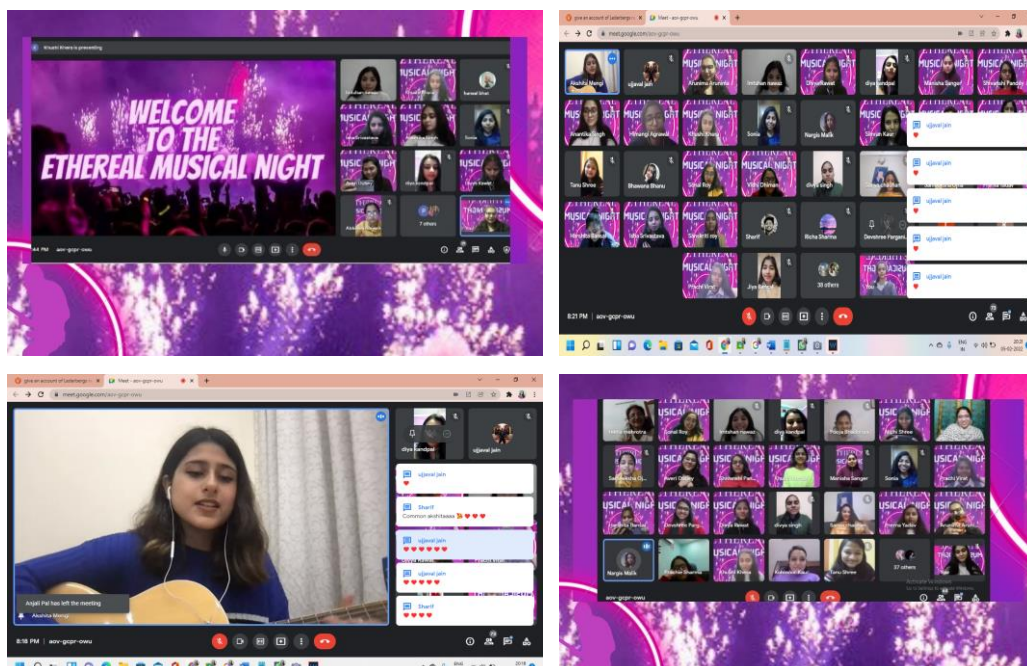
Vrisahi Rivera is presenting

WELCOME TO THE ETHEREAL MUSICAL NIGHT

MUSICAL NIGHT

7 others

aov-gcpr-owu

give an account of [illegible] × Meet - aov-gcpr-owu ×

meet.google.com/aov-gcpr-owu

Akshita Mangi
ujjaval jain
Arunima Arunima
Imtshen nawaz
Divya Rawat
diya kandpal
Manisha Sangwan
Shivakshi Pandey
Khushi Bhanu
Sonia
Nargis Malik
Simrah Kaur
Tanu Shree
Bhawana Bhanu
Vidhi Chauhan
divya singh
Sheriff
Richa Sharma
Devshree Pargain
Jiya Rawat
30 others

ujjaval jain
ujjaval jain
ujjaval jain
ujjaval jain
ujjaval jain

8:21 PM | aov-gcpr-owu

give an account of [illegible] × Meet - aov-gcpr-owu ×

meet.google.com/aov-gcpr-owu

diya kandpal
ujjaval jain

ujjaval jain
♥

Sharif
Common architsasa ♥♥♥

ujjaval jain
♥♥♥♥♥♥♥

ujjaval jain
♥♥♥♥

Sharif
♥♥♥

Anjali Pal has left the meeting

Akshita Mangi

8:18 PM | aov-gcpr-owu

MUSICAL NIGHT

Imtshen nawaz
diya kandpal
Nargis Malik
Manisha Sangwan
Sonia
divya singh
Tanu Shree
37 others

aov-gcpr-owu